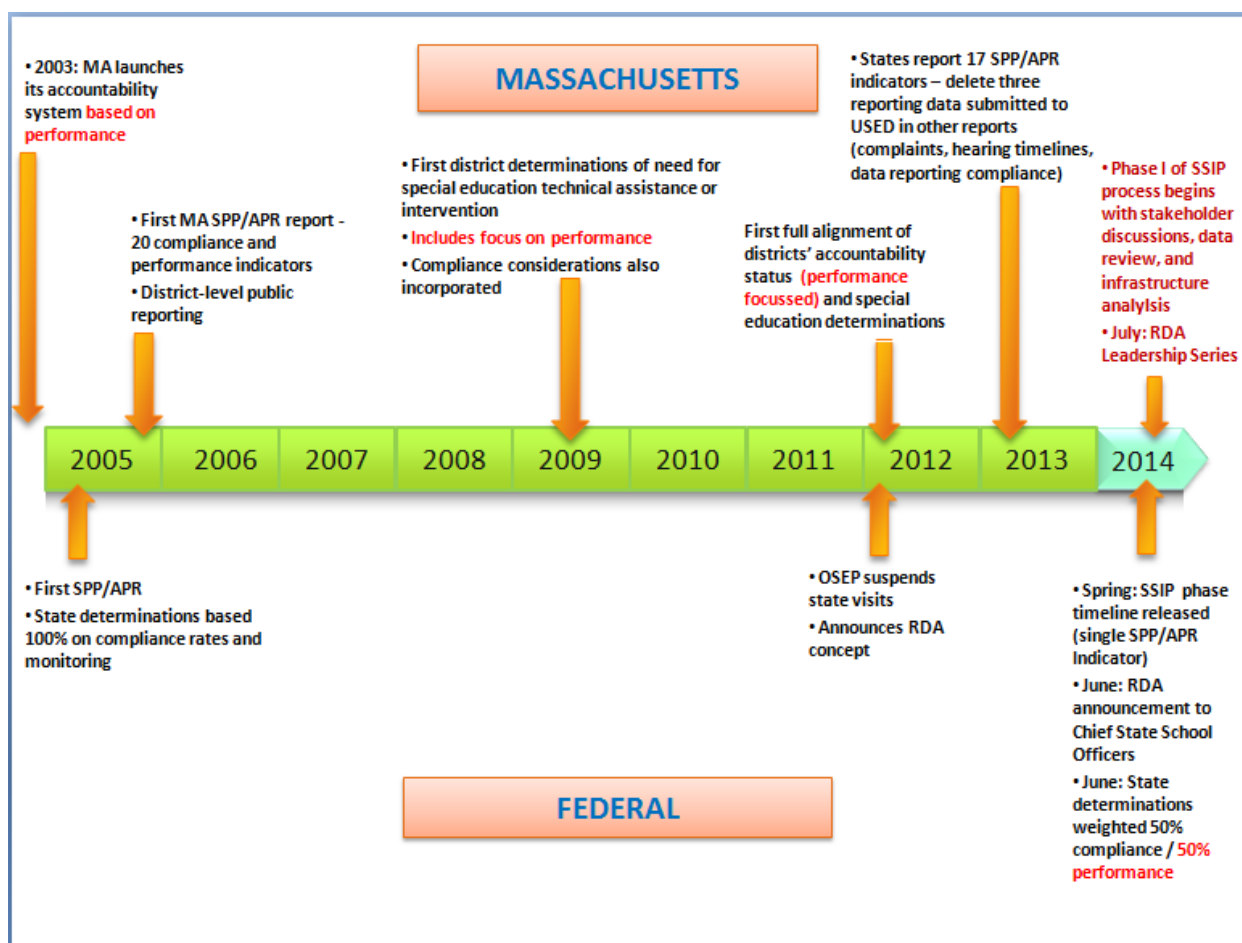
• 2003: MA launches its accountability system based on performance

MASSACHUSETTS

• States report 17 SPP/APR indicators – delete three reporting data submitted to USED in other reports (complaints, hearing timelines, data reporting compliance)

• First district determinations of need for special education technical assistance or intervention
• Includes focus on performance
• Compliance considerations also incorporated

• Phase I of SSIP process begins with stakeholder discussions, data review, and infrastructure analysis
• July: RDA Leadership Series

• First MA SPP/APR report - 20 compliance and performance indicators
• District-level public reporting

First full alignment of districts' accountability status (performance focussed) and special education determinations

| 2005 | 2006 | 2007 | 2008 | 2009 | 2010 | 2011 | 2012 | 2013 | 2014 |
|---|---|---|---|---|---|---|---|---|---|

• First SPP/APR
• State determinations based 100% on compliance rates and monitoring

• OSEP suspends state visits
• Announces RDA concept

• Spring: SSIP phase timeline released (single SPP/APR Indicator)
• June: RDA announcement to Chief State School Officers
• June: State determinations weighted 50% compliance / 50% performance

FEDERAL